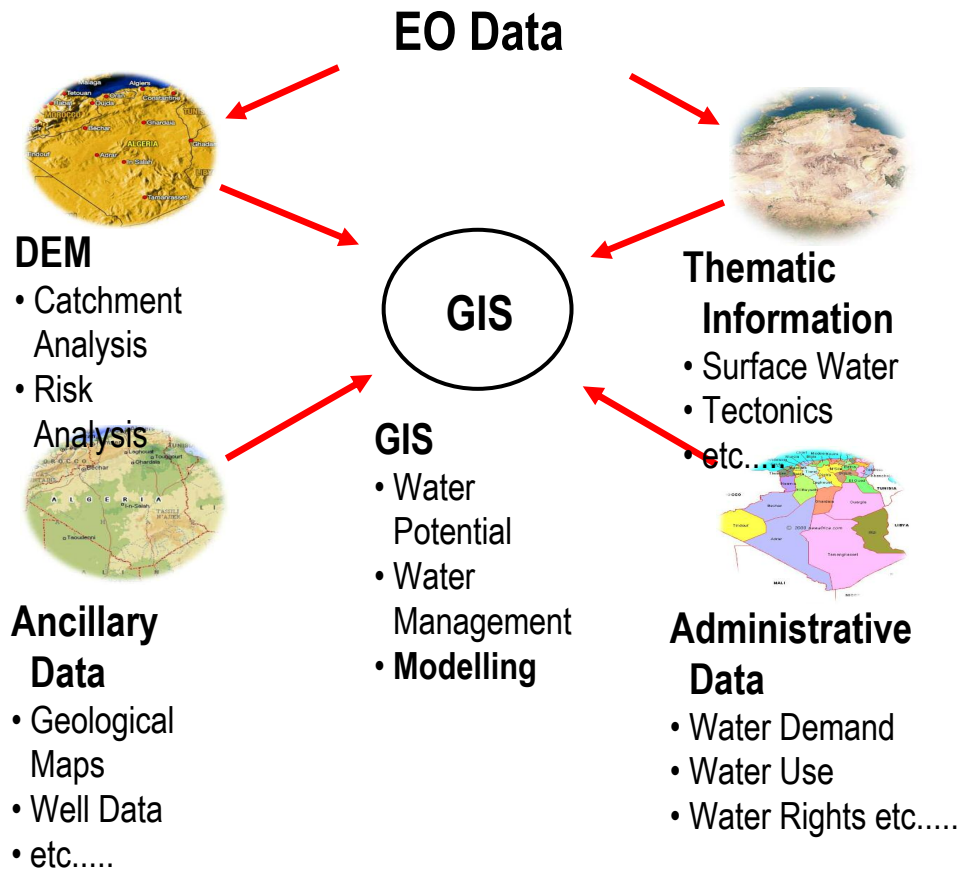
EO Data

DEM
• Catchment Analysis
• Risk Analysis

GIS

Thematic Information
• Surface Water
• Tectonics
• etc.....

GIS
• Water Potential
• Water Management
• Modelling

Ancillary Data
• Geological Maps
• Well Data
• etc.....

Administrative Data
• Water Demand
• Water Use
• Water Rights etc.....